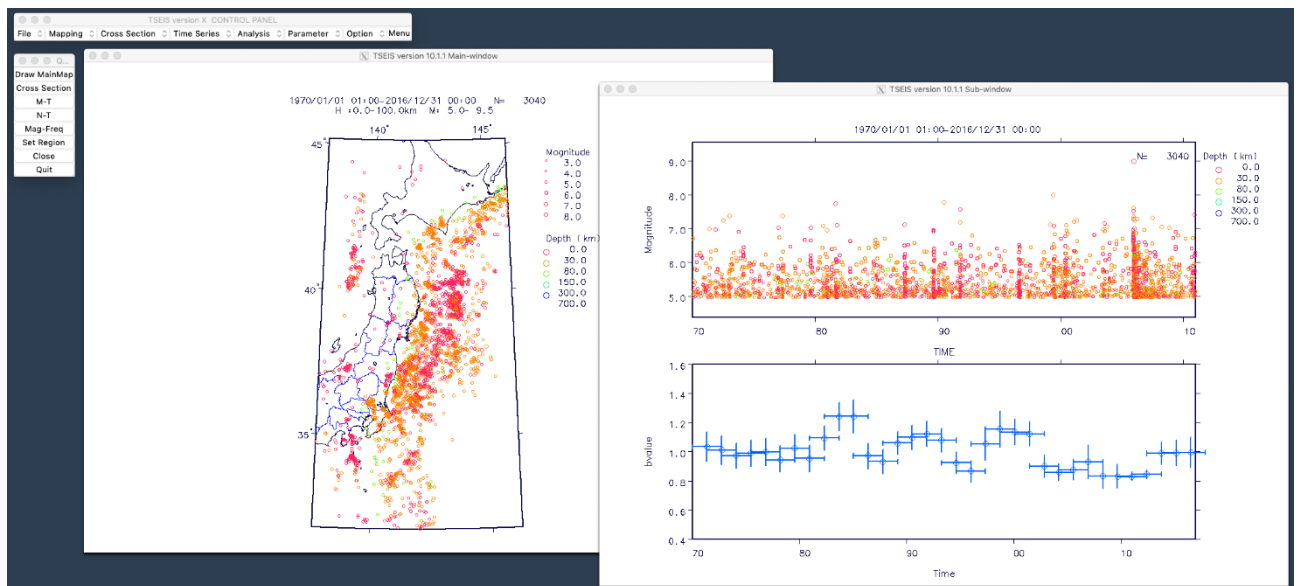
TSEIS version X CONTROL PANEL

File | Mapping | Cross Section | Time Series | Analysis | Parameter | Option | Menu

Q...
Draw MainMap
Cross Section
M-T
N-T
Mag-Freq
Set Region
Close
Quit

TSEIS version 10.1.1 Main-window

1970/01/01 01:00-2016/12/31 00:00 N= 3040
H :0.0-100.0km M: 5.0- 9.5

140° 145°
45°
40°
35°

Magnitude
3.0
4.0
5.0
6.0
7.0
8.0

Depth (km)
0.0
30.0
80.0
150.0
300.0
700.0

TSEIS version 10.1.1 Sub-window

1970/01/01 01:00-2016/12/31 00:00

N= 3040

Depth (km)
0.0
30.0
80.0
150.0
300.0
700.0

Magnitude
9.0
8.0
7.0
6.0
5.0

70 80 90 00 10
TIME

bvalue
1.6
1.4
1.2
1.0
0.8
0.6
0.4

70 80 90 00 10
Time